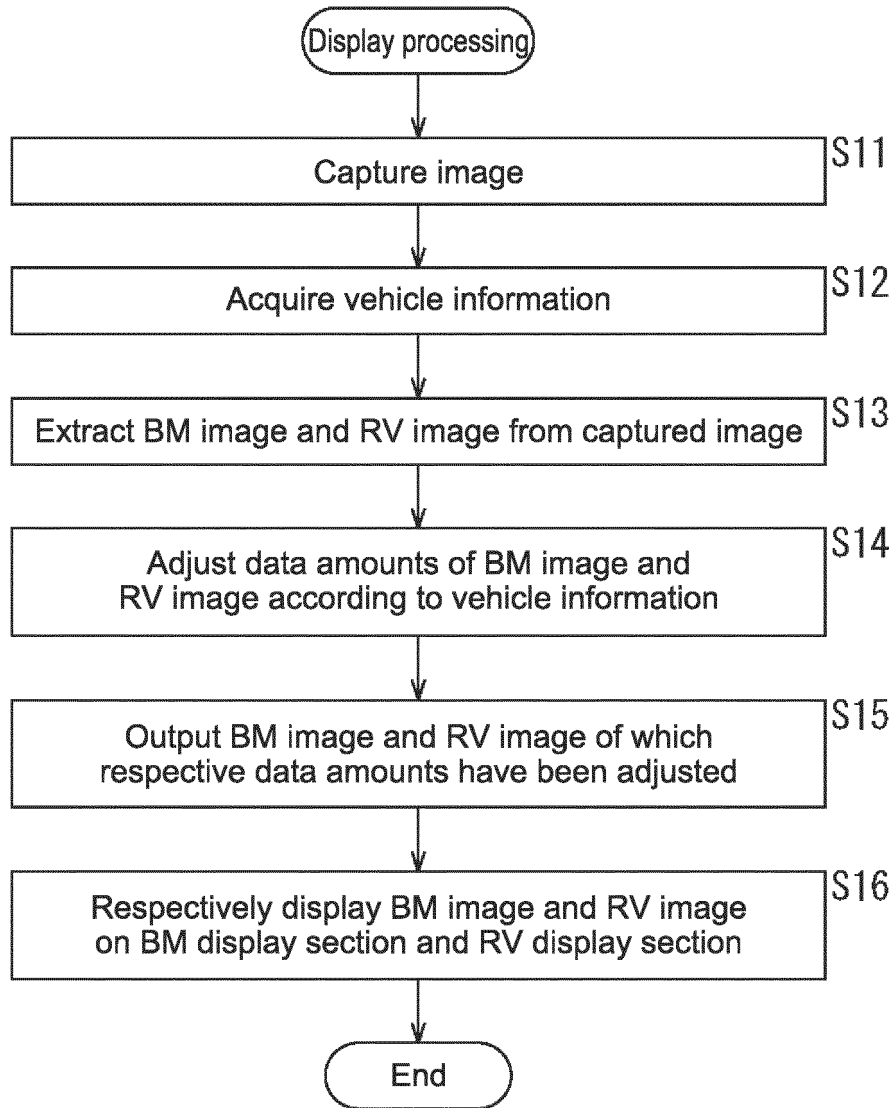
Display processing

S11
Capture image

S12
Acquire vehicle information

S13
Extract BM image and RV image from captured image

S14
Adjust data amounts of BM image and RV image according to vehicle information

S15
Output BM image and RV image of which respective data amounts have been adjusted

S16
Respectively display BM image and RV image on BM display section and RV display section

End